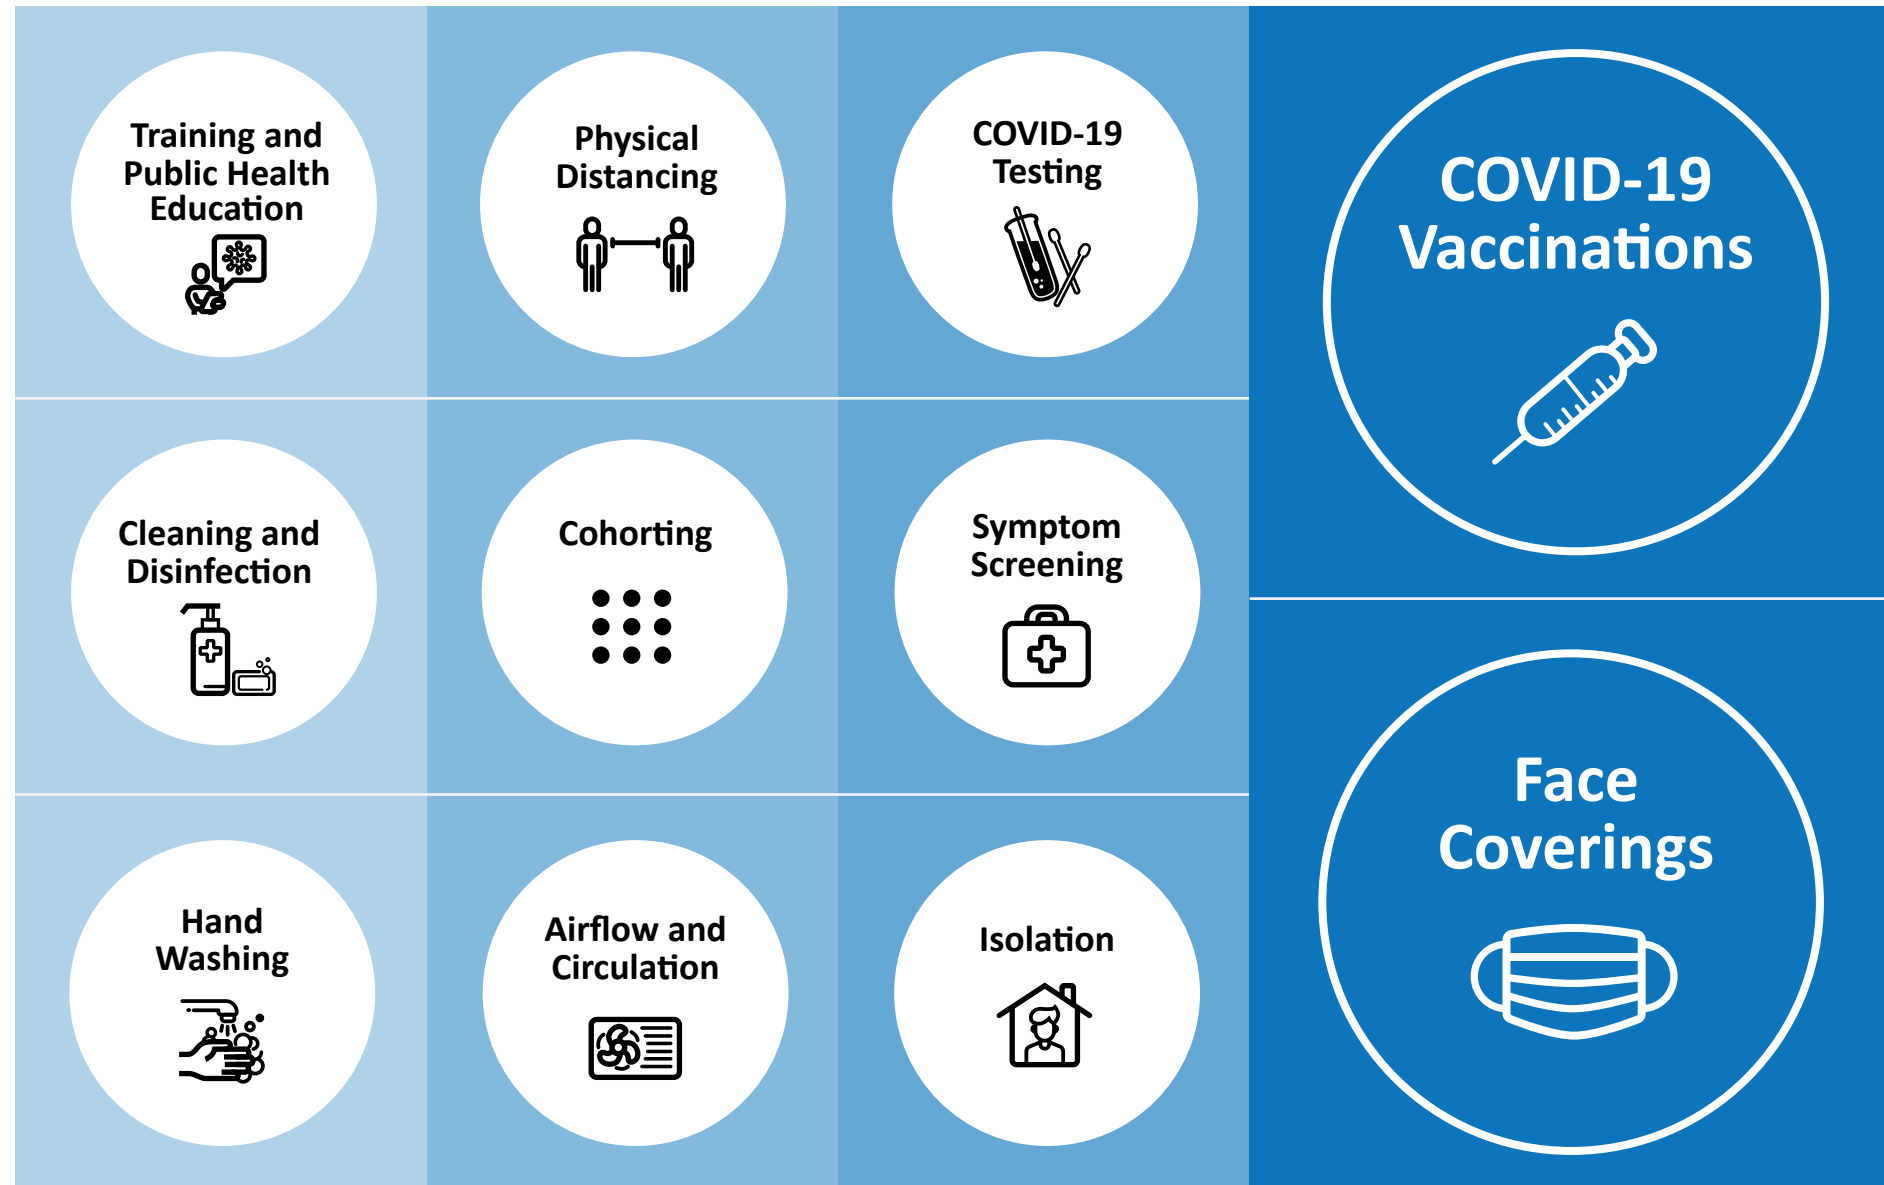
Training and Public Health Education

Physical Distancing

COVID-19 Testing

COVID-19 Vaccinations

Cleaning and Disinfection

Cohorting

Symptom Screening

Hand Washing

Airflow and Circulation

Isolation

Face Coverings